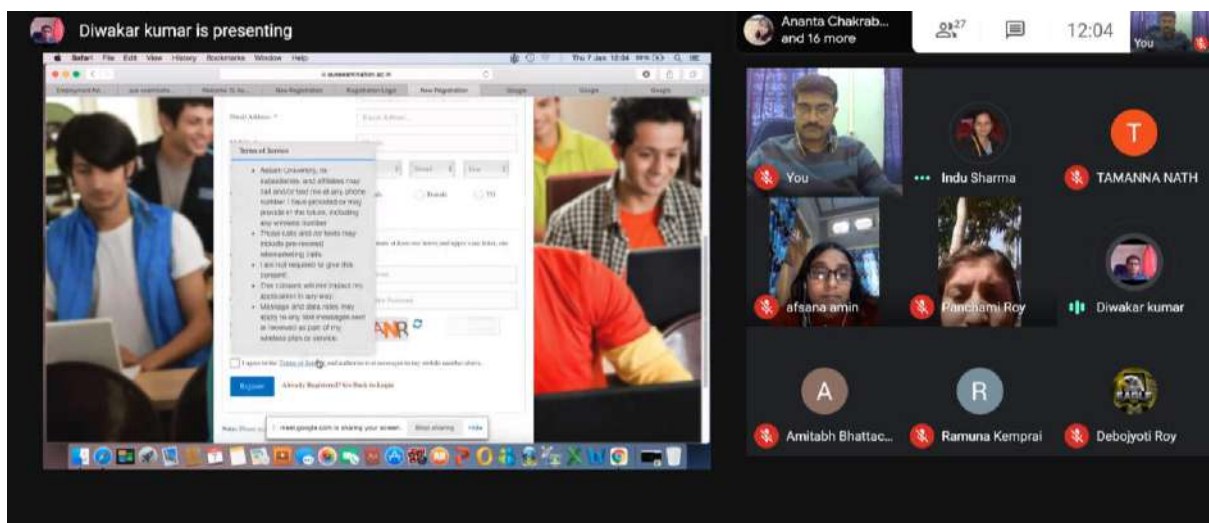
Diwakar kumar is presenting

Safari File Edit View History Bookmarks Window Help

Thu 7 Jan 12:04

Terms of Service

Assam University, its subsidiaries, and affiliates may call and/or text me at any phone number I have provided or may provide in the future, including any wireless number.

These calls and /or texts may include pre-recorded telemarketing calls.

I am not required to give this consent.

This consent will not impact my application in any way.

Message and data rates may apply to any text messages sent or received as part of my wireless plan or service.

I agree to the Terms of Service

Register

Already Registered? Go Back to Login

meet.google.com is sharing your screen. Stop sharing Hide

Ananta Chakrab... and 16 more

27

12:04

You

You

Indu Sharma

T

TAMANNA NATH

afsana amin

Panchami Roy

Diwakar kumar

A

Amitabh Bhattac...

R

Ramuna Kemprai

Debojyoti Roy